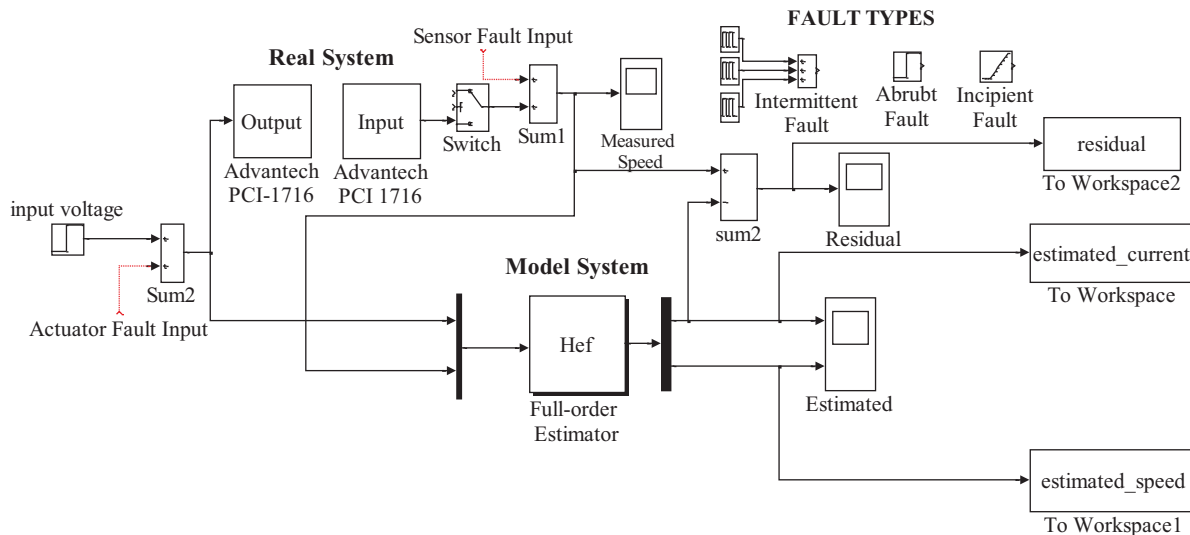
FAULT TYPES

Sensor Fault Input

Real System

Output

Advantech PCI-1716

Input

Advantech PCI 1716

Switch

Sum1

Measured Speed

Intermittent Fault

Abrubt Fault

Incipient Fault

residual

To Workspace2

input voltage

Sum2

Actuator Fault Input

sum2

Residual

Model System

Hef

Full-order Estimator

estimated_current

To Workspace

Estimated

estimated_speed

To Workspace1